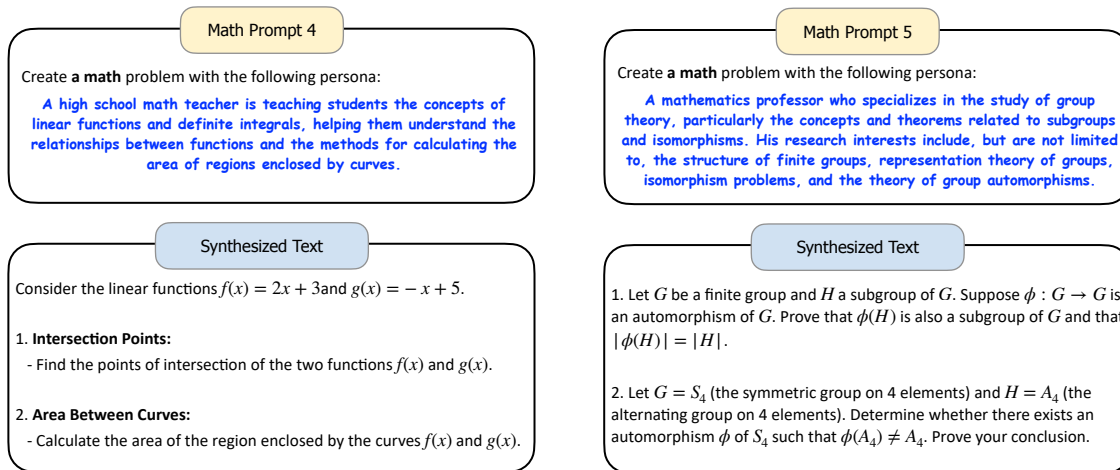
Math Prompt 4

Create **a math** problem with the following persona:

A high school math teacher is teaching students the concepts of linear functions and definite integrals, helping them understand the relationships between functions and the methods for calculating the area of regions enclosed by curves.

Synthesized Text

Consider the linear functions $f(x) = 2x + 3$and $g(x) = -x + 5$.

1. **Intersection Points:**
- Find the points of intersection of the two functions $f(x)$ and $g(x)$.

2. **Area Between Curves:**
- Calculate the area of the region enclosed by the curves $f(x)$ and $g(x)$.

Math Prompt 5

Create **a math** problem with the following persona:

A mathematics professor who specializes in the study of group theory, particularly the concepts and theorems related to subgroups and isomorphisms. His research interests include, but are not limited to, the structure of finite groups, representation theory of groups, isomorphism problems, and the theory of group automorphisms.

Synthesized Text

1. Let $G$ be a finite group and $H$ a subgroup of $G$. Suppose $\phi : G \to G$ is an automorphism of $G$. Prove that $\phi(H)$ is also a subgroup of $G$ and that $|\phi(H)| = |H|$.

2. Let $G = S_4$ (the symmetric group on 4 elements) and $H = A_4$ (the alternating group on 4 elements). Determine whether there exists an automorphism $\phi$ of $S_4$ such that $\phi(A_4) \neq A_4$. Prove your conclusion.